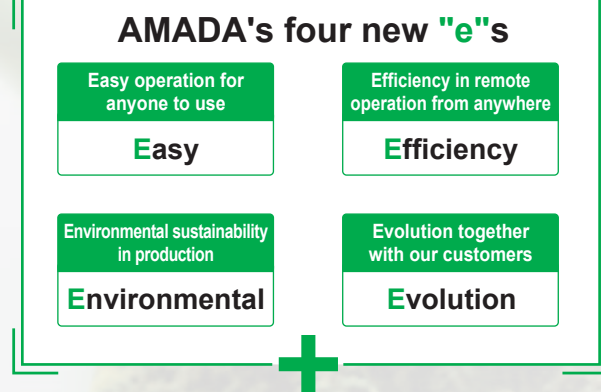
AMADA's four new "e"s

Easy operation for anyone to use

Easy

Efficiency in remote operation from anywhere

Efficiency

Environmental sustainability in production

Environmental

Evolution together with our customers

Evolution